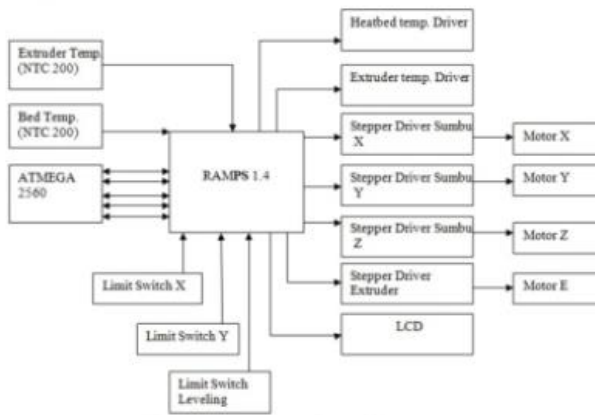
Extruder Temp. (NTC 200)

Bed Temp. (NTC 200)

ATMEGA 2560

RAMPS 1.4

Heatbed temp. Driver

Extruder temp. Driver

Stepper Driver Sumbu X

Motor X

Stepper Driver Sumbu Y

Motor Y

Stepper Driver Sumbu Z

Motor Z

Stepper Driver Extruder

Motor E

LCD

Limit Switch X

Limit Switch Y

Limit Switch Leveling